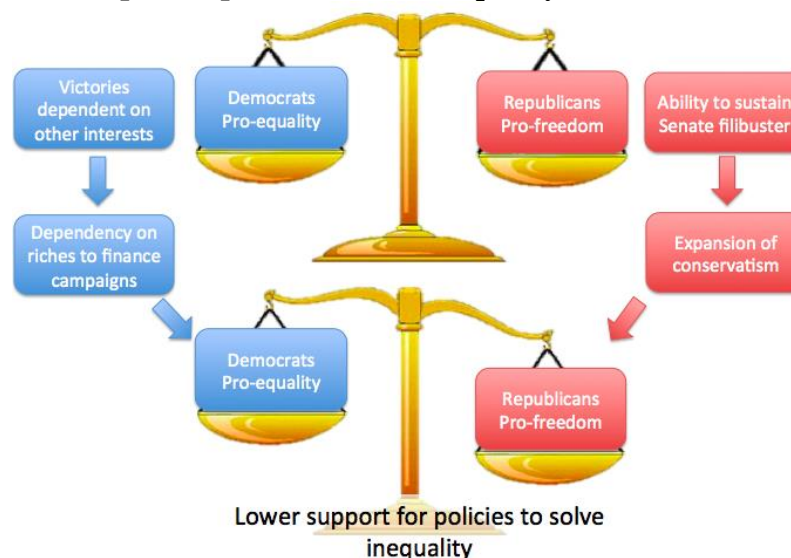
Victories dependent on other interests

Democrats Pro-equality

Republicans Pro-freedom

Ability to sustain Senate filibuster

Dependency on riches to finance campaigns

Expansion of conservatism

Democrats Pro-equality

Republicans Pro-freedom

Lower support for policies to solve inequality